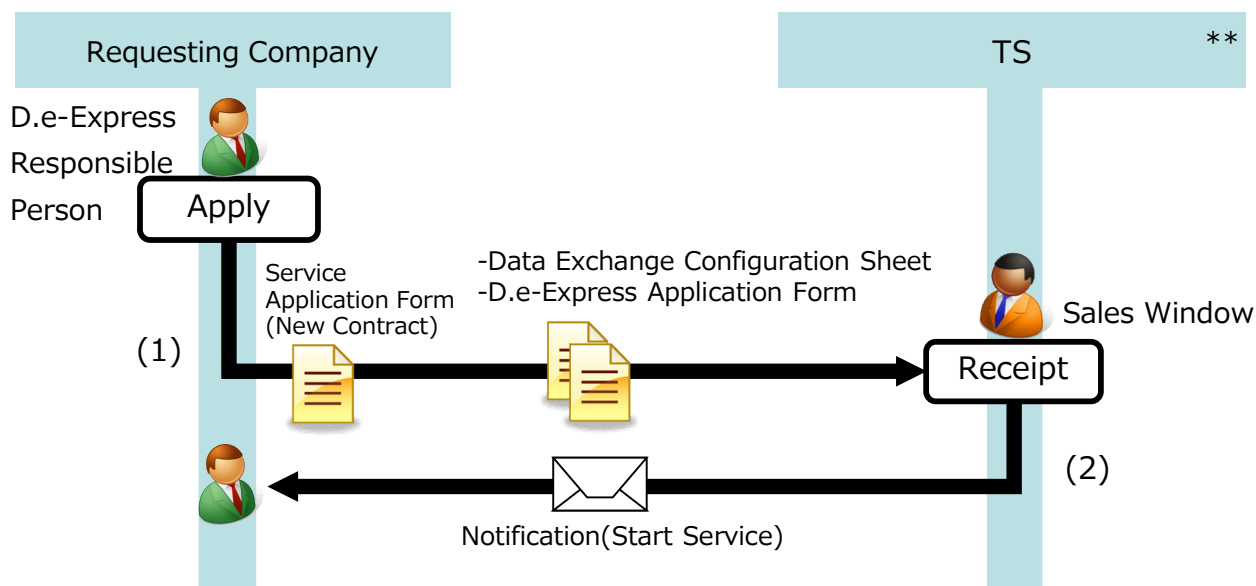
Requesting Company

TS

**

D.e-Express Responsible Person

Apply

Service Application Form (New Contract)

-Data Exchange Configuration Sheet
-D.e-Express Application Form

Sales Window

(1)

Receipt

(2)

Notification(Start Service)